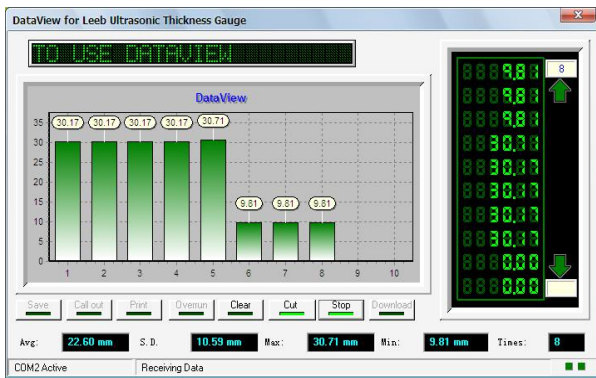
DataView for Leeb Ultrasonic Thickness Gauge

TO USE DATAVIEW

DataView

| 1 | 2 | 3 | 4 | 5 | 6 | 7 | 8 | 9 | 10 |
|---|---|---|---|---|---|---|---|---|---|
| 30.17 | 30.17 | 30.17 | 30.17 | 30.71 | 9.81 | 9.81 | 9.81 | | |

35
30
25
20
15
10
5
0

8
8889.81
8889.81
8889.81
88830.17
88830.17
88830.17
88830.17
88830.71
8880.00
8880.00

Save
Call out
Print
Overrun
Clear
Cut
Stop
Download

Avg: 22.60 mm
S. D. 10.59 mm
Max: 30.71 mm
Min: 9.81 mm
Times: 8

COM2 Active
Receiving Data